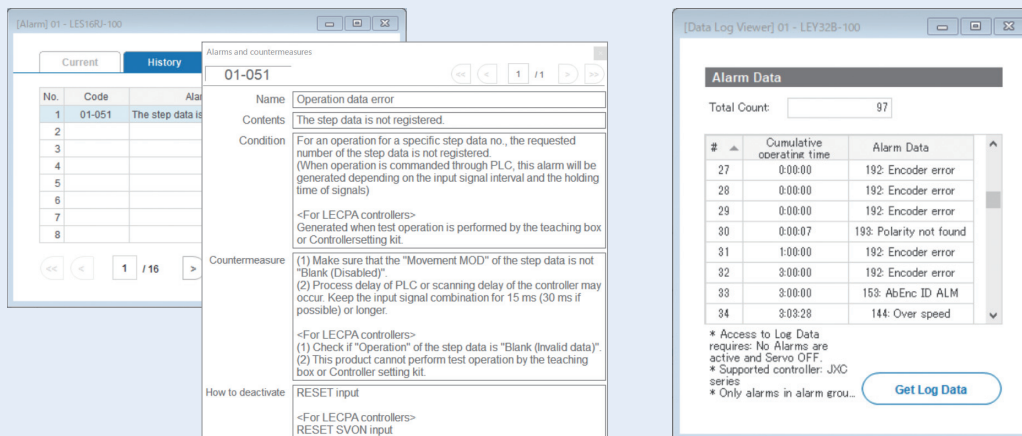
[Alarm] 01 - LES16RJ-100

Current
History

| No. | Code | Alar |
|---|---|---|
| 1 | 01-051 | The step data is |
| 2 | | |
| 3 | | |
| 4 | | |
| 5 | | |
| 6 | | |
| 7 | | |
| 8 | | |

<< < 1 / 16 >

Alarms and countermeasures

01-051

<< < 1 / 1 > >>

Name
Operation data error

Contents
The step data is not registered.

Condition
For an operation for a specific step data no., the requested number of the step data is not registered.
(When operation is commanded through PLC, this alarm will be generated depending on the input signal interval and the holding time of signals)

<For LECPA controllers>
Generated when test operation is performed by the teaching box or Controllersetting kit.

Countermeasure
(1) Make sure that the "Movement MOD" of the step data is not "Blank (Disabled)".
(2) Process delay of PLC or scanning delay of the controller may occur. Keep the input signal combination for 15 ms (30 ms if possible) or longer.

<For LECPA controllers>
(1) Check if "Operation" of the step data is "Blank (Invalid data)".
(2) This product cannot perform test operation by the teaching box or Controller setting kit.

How to deactivate
RESET input

<For LECPA controllers>
RESET SVON input

[Data Log Viewer] 01 - LEY32B-100

Alarm Data

Total Count: 97

| # | Cumulative operating time | Alarm Data |
|---|---|---|
| 27 | 0:00:00 | 192: Encoder error |
| 28 | 0:00:00 | 192: Encoder error |
| 29 | 0:00:00 | 192: Encoder error |
| 30 | 0:00:07 | 193: Polarity not found |
| 31 | 1:00:00 | 192: Encoder error |
| 32 | 3:00:00 | 192: Encoder error |
| 33 | 3:00:00 | 153: AbEnc ID ALM |
| 34 | 3:03:28 | 144: Over speed |

* Access to Log Data requires: No Alarms are active and Servo OFF.
* Supported controller: JXC series
* Only alarms in alarm grou...

Get Log Data